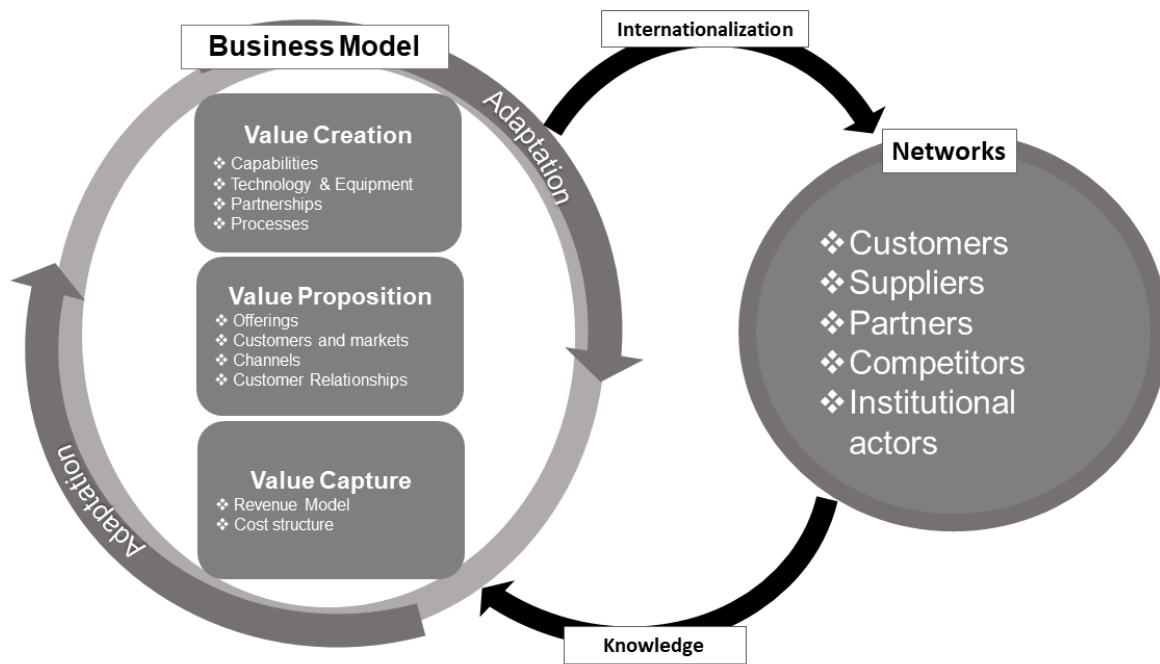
Business Model

Adaptation

Value Creation
❖ Capabilities
❖ Technology & Equipment
❖ Partnerships
❖ Processes

Value Proposition
❖ Offerings
❖ Customers and markets
❖ Channels
❖ Customer Relationships

Value Capture
❖ Revenue Model
❖ Cost structure

Adaptation

Internationalization

Networks
❖ Customers
❖ Suppliers
❖ Partners
❖ Competitors
❖ Institutional actors

Knowledge